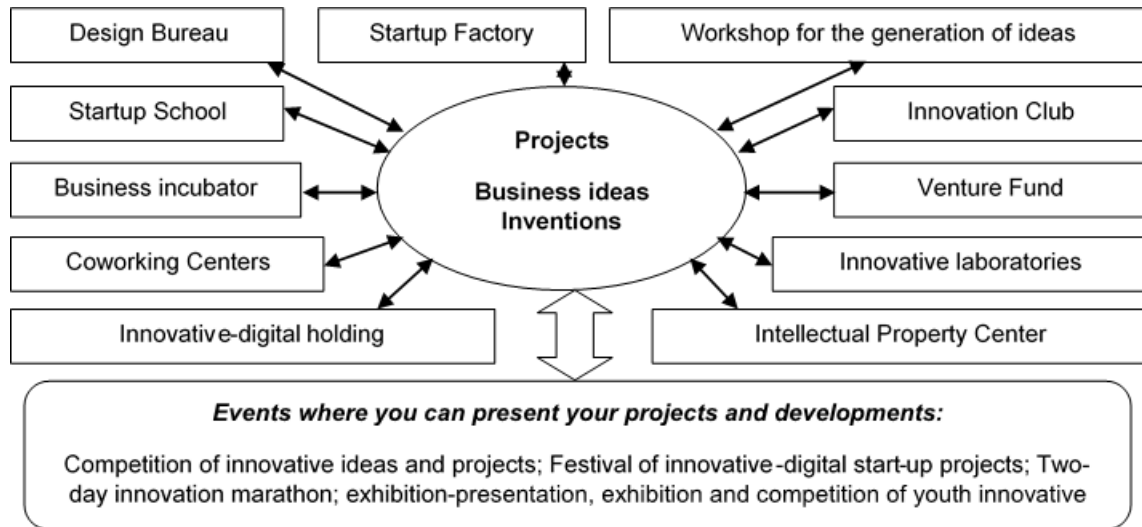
Design Bureau

Startup Factory

Workshop for the generation of ideas

Startup School

Innovation Club

Business incubator

Venture Fund

Coworking Centers

Innovative laboratories

Innovative-digital holding

Intellectual Property Center

Projects

Business ideas
Inventions

*Events where you can present your projects and developments:*

Competition of innovative ideas and projects; Festival of innovative-digital start-up projects; Two-day innovation marathon; exhibition-presentation, exhibition and competition of youth innovative